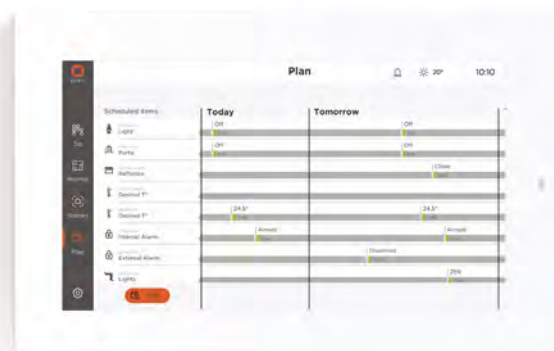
Plan

20°

10:10

Scheduled items

Today

Tomorrow

Light

Porta

Rafforza

Desired T°

Desired T°

Internal Alarm

External Alarm

Lights

Off

Off

Off

Off

Close

24.5°

24.5°

Armed

Armed

Disarmed

25%

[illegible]